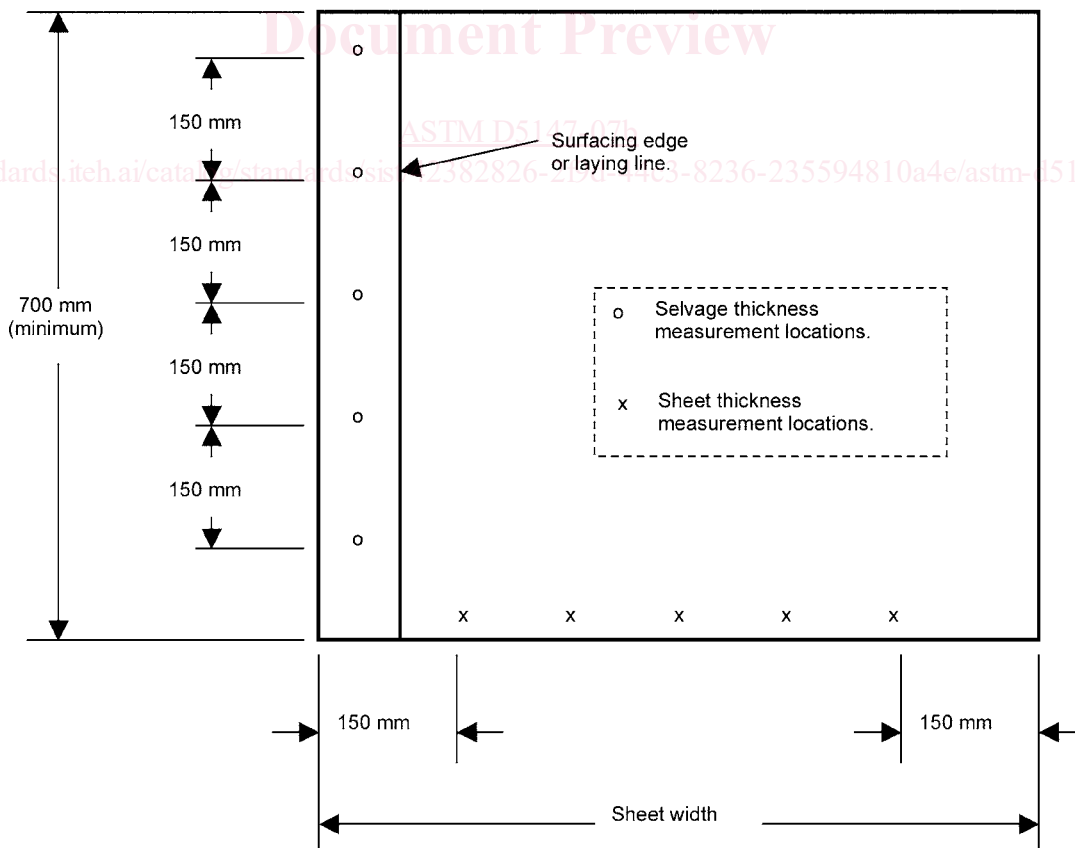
Document Preview

ASTM D5147-07b

https://standards.iteh.ai/catalog/standards/sist/2382826-2194-44c3-8236-235594810a4e/astm-d5147-07b

150 mm

Surfacing edge or laying line.

150 mm

700 mm (minimum)

150 mm

150 mm

o Selvage thickness measurement locations.

x Sheet thickness measurement locations.

o

o

o

o

o

x x x x x

150 mm

150 mm

Sheet width